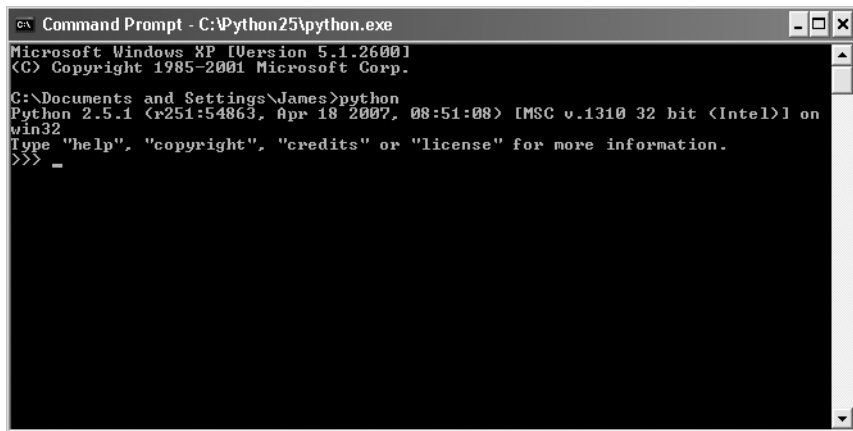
Command Prompt - C:\Python25\python.exe

Microsoft Windows XP [Version 5.1.2600]
(C) Copyright 1985-2001 Microsoft Corp.

C:\Documents and Settings\James>python
Python 2.5.1 (r251:54863, Apr 18 2007, 08:51:08) [MSC v.1310 32 bit (Intel)] on win32
Type "help", "copyright", "credits" or "license" for more information.
>>> _